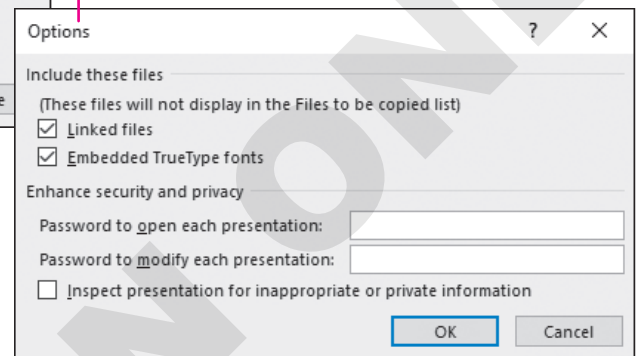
Options

?

X

Include these files

e

(These files will not display in the Files to be copied list)

Linked files

Embedded TrueType fonts

Enhance security and privacy

Password to open each presentation:

Password to modify each presentation:

Inspect presentation for inappropriate or private information

OK

Cancel

NON